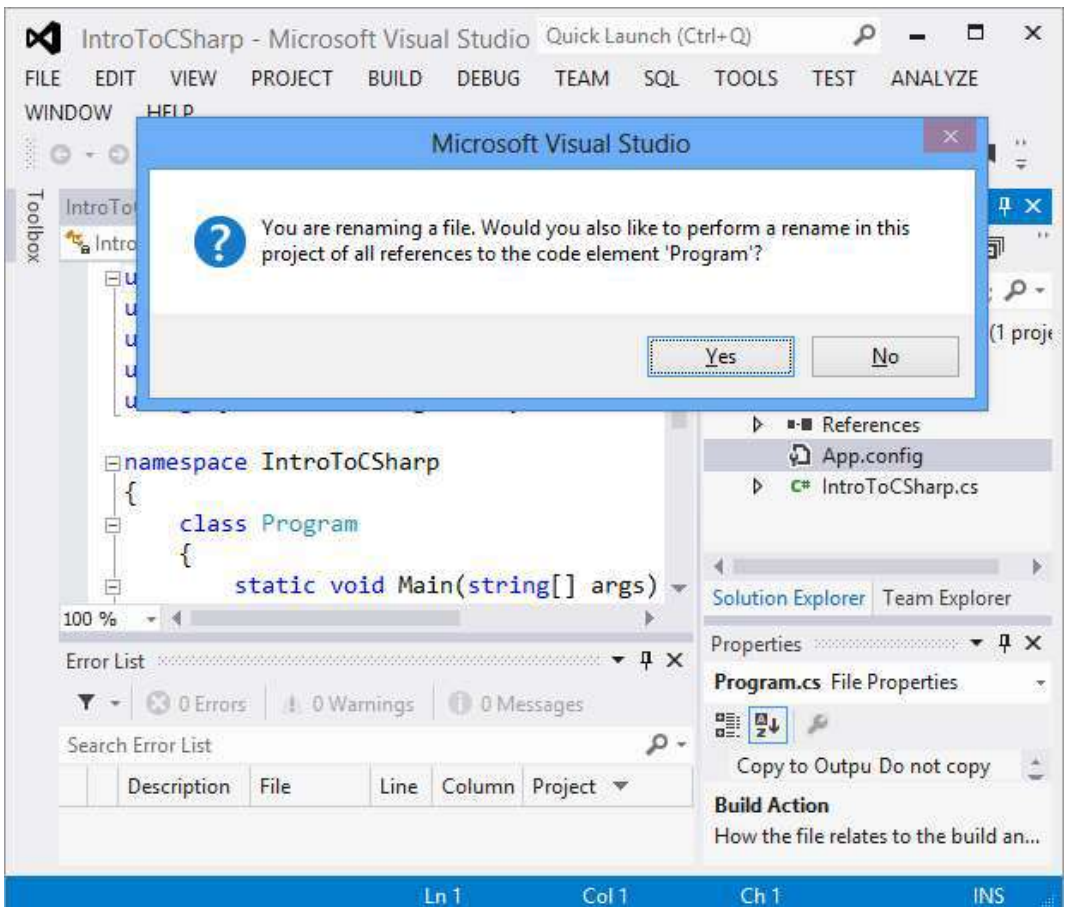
IntroToCSharp - Microsoft Visual Studio Quick Launch (Ctrl+Q)

FILE EDIT VIEW PROJECT BUILD DEBUG TEAM SQL TOOLS TEST ANALYZE WINDOW HELP

Toolbox

IntroTo

Intro

u
u
u
u
u

namespace IntroToCSharp
{
class Program
{
static void Main(string[] args)

100 %

Microsoft Visual Studio

You are renaming a file. Would you also like to perform a rename in this project of all references to the code element 'Program'?

Yes No

(1 proje

References
App.config
IntroToCSharp.cs

Solution Explorer Team Explorer

Properties

Program.cs File Properties

Copy to Outpu Do not copy

Build Action

How the file relates to the build an...

Error List

0 Errors 0 Warnings 0 Messages

Search Error List

| | Description | File | Line | Column | Project |
|---|---|---|---|---|---|

Ln 1 Col 1 Ch 1 INS